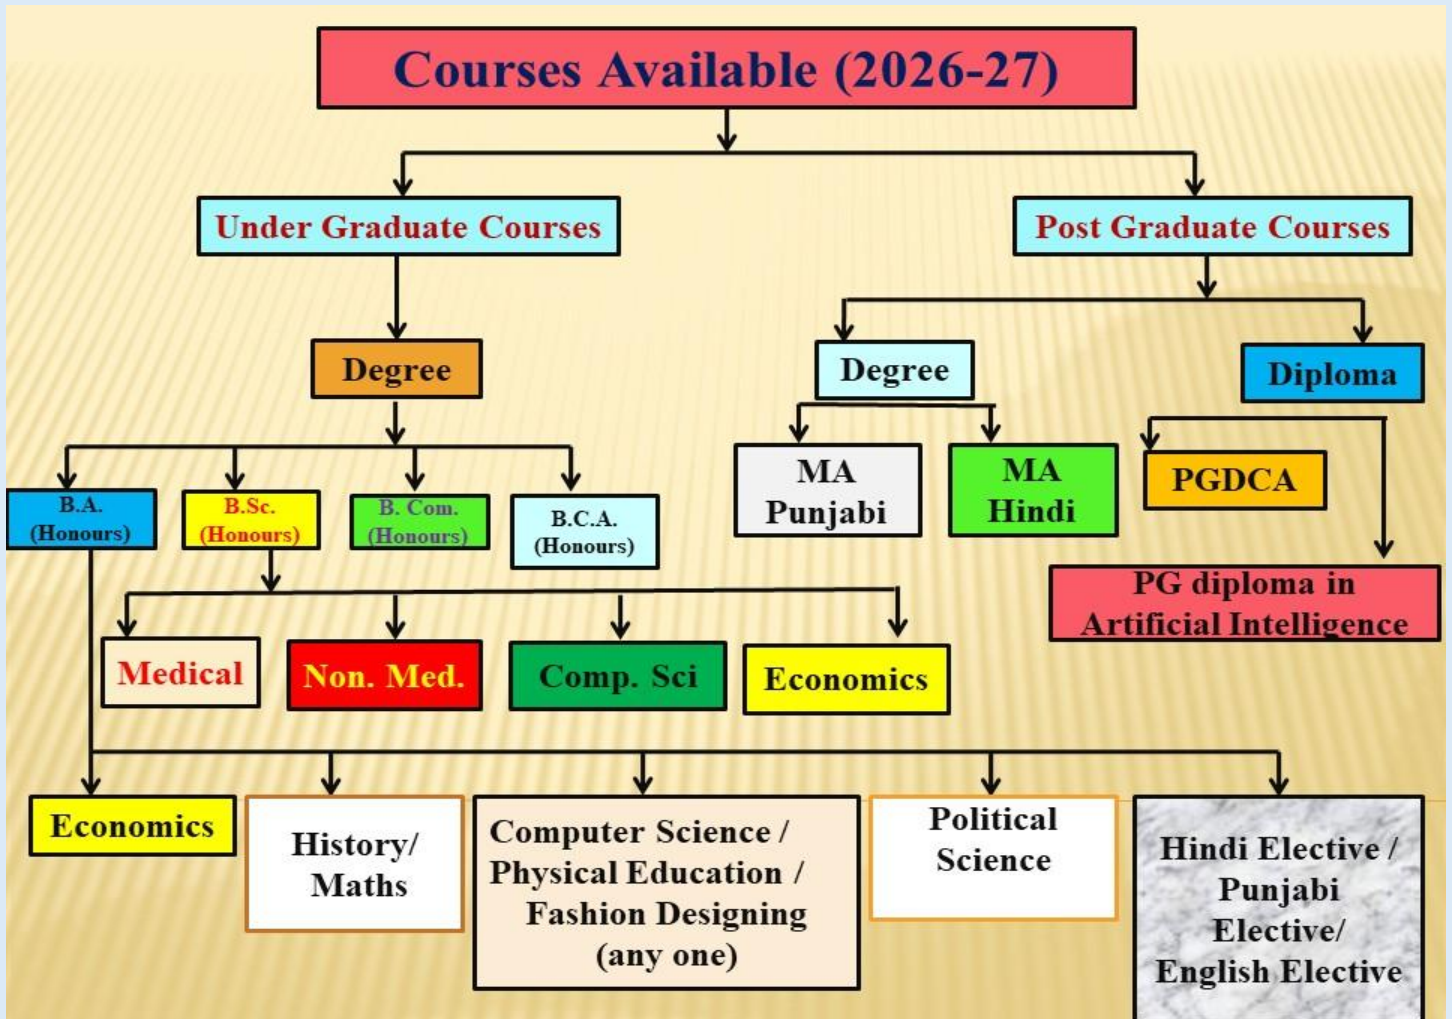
Courses Available (2026-27)

Under Graduate Courses

Post Graduate Courses

Degree

B.A. (Honours)

B.Sc. (Honours)

B. Com. (Honours)

B.C.A. (Honours)

Medical

Non. Med.

Comp. Sci

Economics

Degree

MA Punjabi

MA Hindi

Diploma

PGDCA

PG diploma in Artificial Intelligence

Economics

History/ Maths

Computer Science / Physical Education / Fashion Designing (any one)

Political Science

Hindi Elective / Punjabi Elective/ English Elective